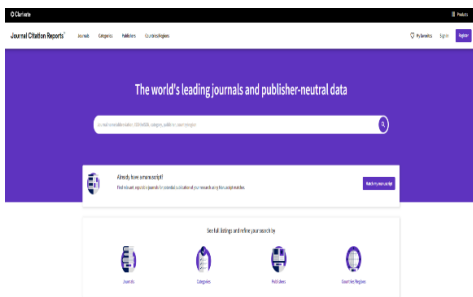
Clarivate

Products

Journal Citation Reports™ Journals Categories Publishers Countries/Regions

My favorites Sign In Register

The world's leading journals and publisher-neutral data

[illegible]

Already have a manuscript?

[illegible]

Match my manuscript

See full listings and refine your search by

Journals Categories Publishers Countries/Regions